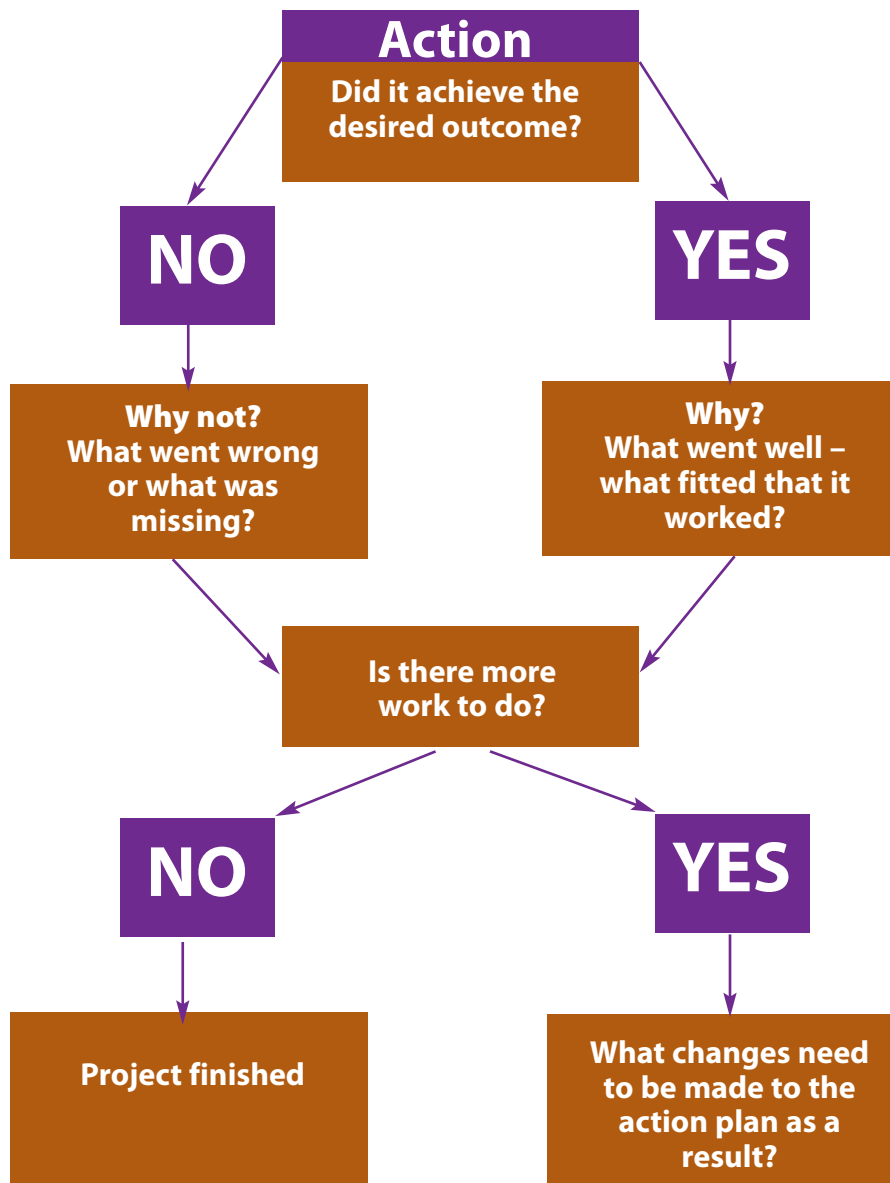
Action

Did it achieve the desired outcome?

NO

YES

Why not?
What went wrong or what was missing?

Why?
What went well – what fitted that it worked?

Is there more work to do?

NO

YES

Project finished

What changes need to be made to the action plan as a result?